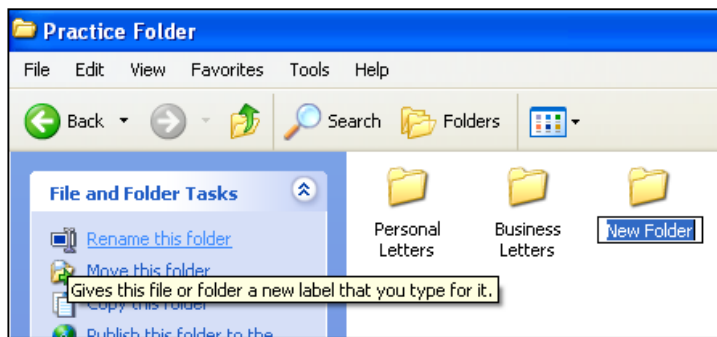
Practice Folder

File Edit View Favorites Tools Help

Back Search Folders

File and Folder Tasks

Rename this folder

Move this folder

Copy this folder

Publish this folder to the

Gives this file or folder a new label that you type for it.

Personal Letters

Business Letters

New Folder